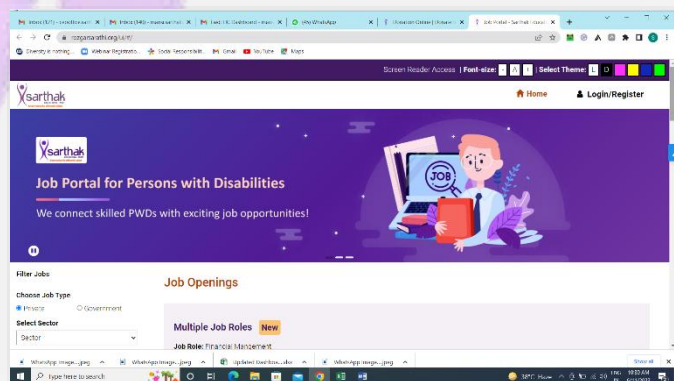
Inbox (327) - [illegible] | Inbox (348) - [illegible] | Feed | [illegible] Dashboard - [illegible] | (4) WhatsApp | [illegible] | Job Portal - Sarthak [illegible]

rozgarsarthi.org/UI/#/

Diversity is nothing... | Webinar Registratio... | Social Responsibilit... | Gmail | YouTube | Maps

Screen Reader Access | Font-size: A A A | Select Theme: L D

sarthak

Home | Login/Register

sarthak

Job Portal for Persons with Disabilities

We connect skilled PWDs with exciting job opportunities!

JOB

Filter Jobs

Choose Job Type

Private Government

Select Sector

Sector

Job Openings

Multiple Job Roles New

Job Role: Financial Management

WhatsApp Image....jpeg | WhatsApp Image....jpeg | Updated Sw.ditor...docx | WhatsApp Image....jpeg | Show all

Type here to search

38°C Haze ENG 10:32 AM